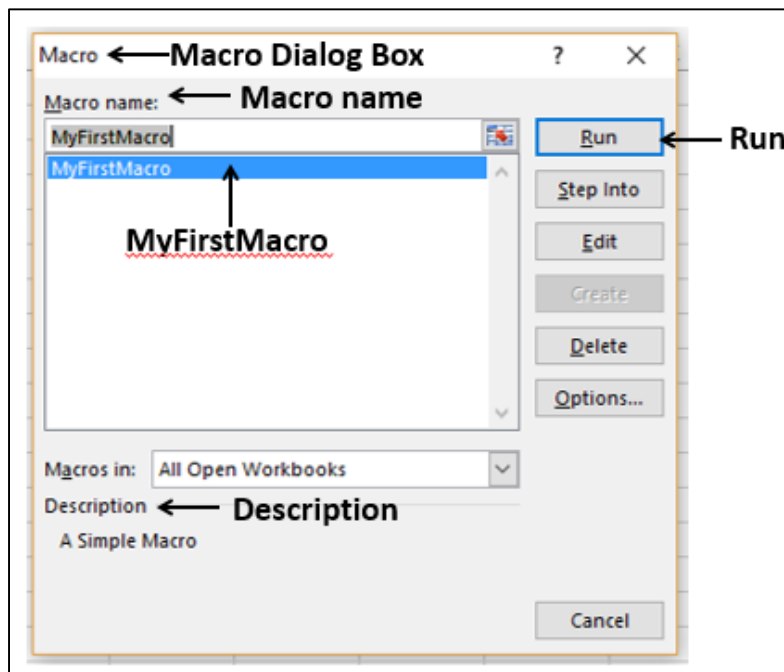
Macro Macro Dialog Box ? ✕

Macro name: Macro name

MyFirstMacro

MyFirstMacro

MyFirstMacro

Run Run

Step Into

Edit

Create

Delete

Options...

Macros in: All Open Workbooks

Description Description

A Simple Macro

Cancel